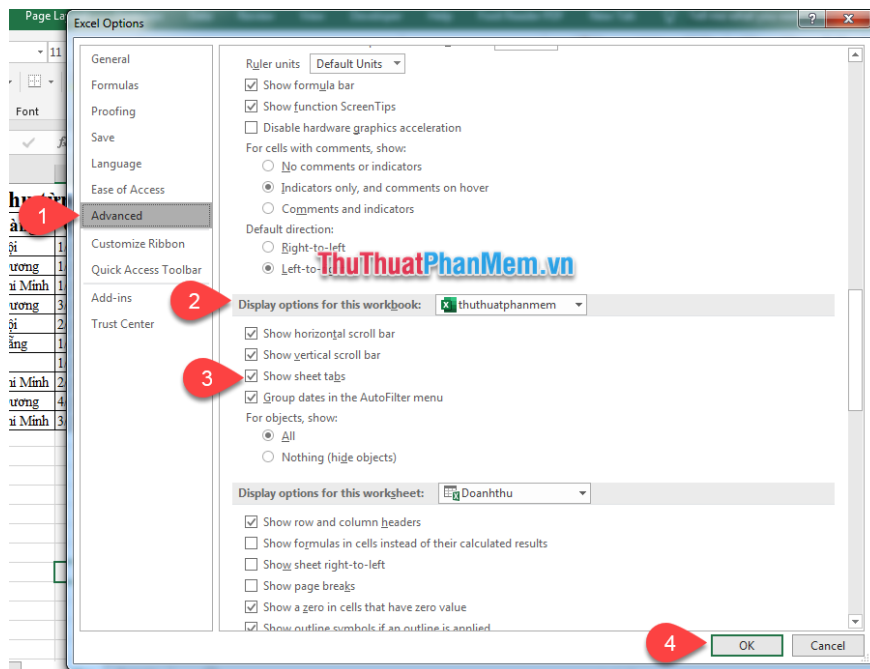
Page La

Excel Options

? ×

11

Font

General
Formulas
Proofing
Save
Language
Ease of Access
Advanced
Customize Ribbon
Quick Access Toolbar
Add-ins
Trust Center

1

Ruler units Default Units

Show formula bar
Show function ScreenTips
Disable hardware graphics acceleration

For cells with comments, show:
No comments or indicators
Indicators only, and comments on hover
Comments and indicators

Default direction:
Right-to-left
Left-to-

ThuThuatPhanMem.vn

2

Display options for this workbook: thuthuatphanmem

Show horizontal scroll bar
Show vertical scroll bar

3

Show sheet tabs
Group dates in the AutoFilter menu

For objects, show:
All
Nothing (hide objects)

Display options for this worksheet: Doanhthu

Show row and column headers
Show formulas in cells instead of their calculated results
Show sheet right-to-left
Show page breaks
Show a zero in cells that have zero value
Show outline symbols if an outline is applied

4

OK
Cancel